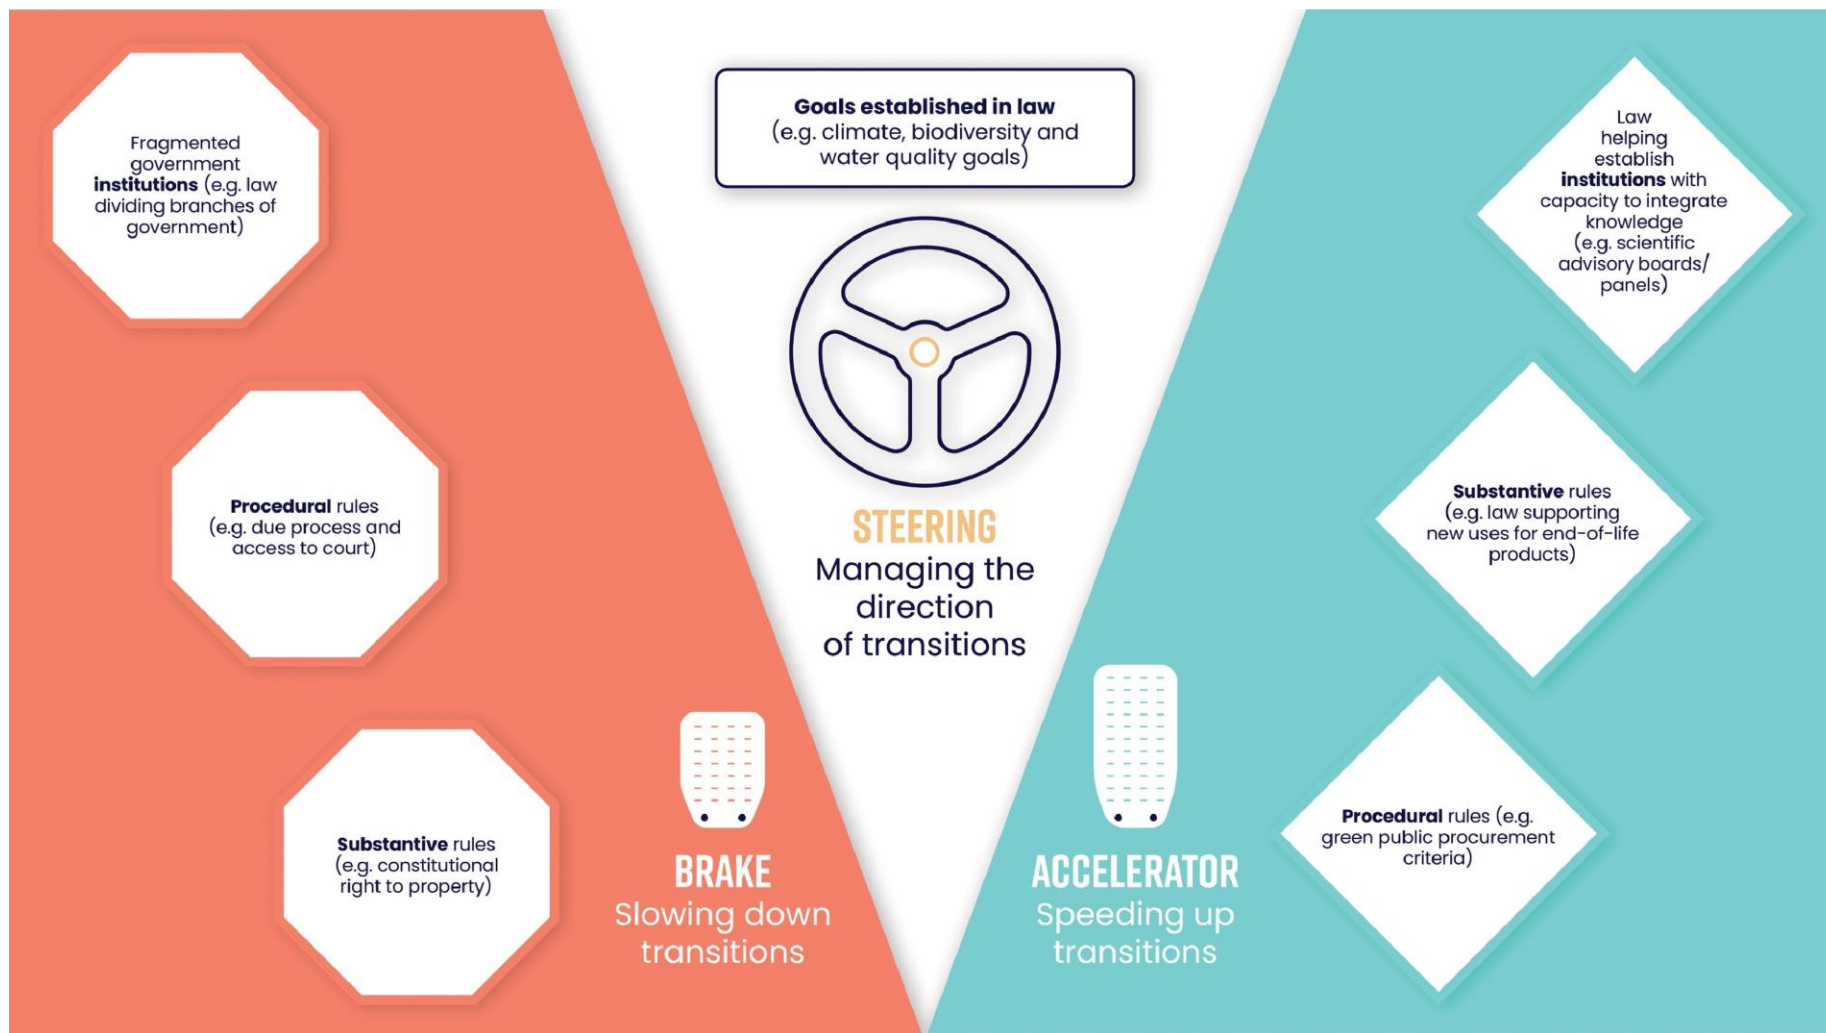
Fragmented government institutions (e.g. law dividing branches of government)

Procedural rules (e.g. due process and access to court)

Substantive rules (e.g. constitutional right to property)

Goals established in law (e.g. climate, biodiversity and water quality goals)

STEERING
Managing the direction of transitions

BRAKE
Slowing down transitions

ACCELERATOR
Speeding up transitions

Law helping establish institutions with capacity to integrate knowledge (e.g. scientific advisory boards/ panels)

Substantive rules (e.g. law supporting new uses for end-of-life products)

Procedural rules (e.g. green public procurement criteria)